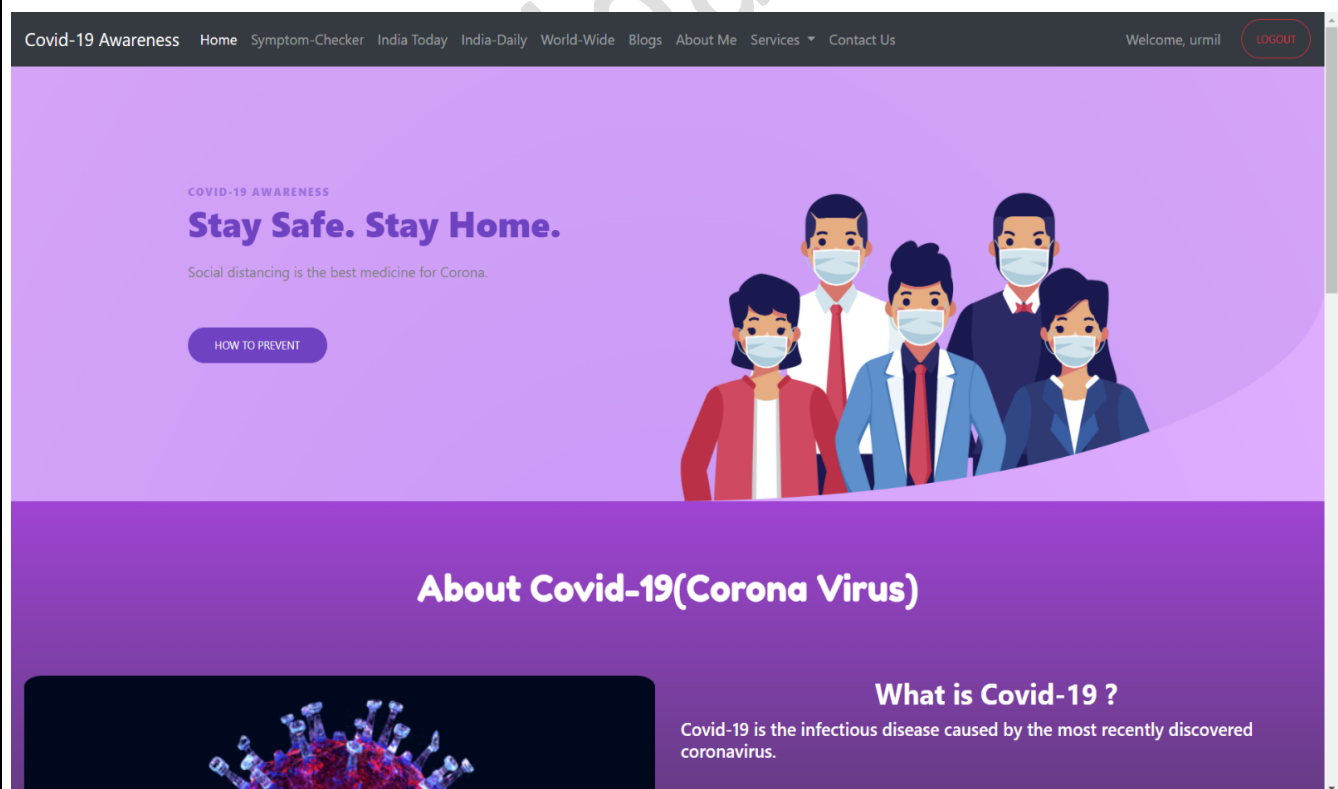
Covid-19 Awareness Home Symptom-Checker India Today India-Daily World-Wide Blogs About Me Services Contact Us Welcome, urmil LOGOUT

COVID-19 AWARENESS

Stay Safe. Stay Home.

Social distancing is the best medicine for Corona.

HOW TO PREVENT

About Covid-19(Corona Virus)

What is Covid-19 ?

Covid-19 is the infectious disease caused by the most recently discovered coronavirus.